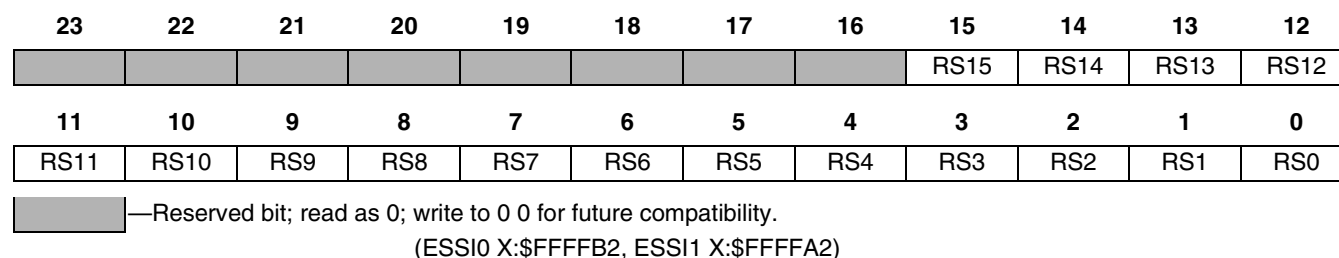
| 23 | 22 | 21 | 20 | 19 | 18 | 17 | 16 | 15 | 14 | 13 | 12 |
|---|---|---|---|---|---|---|---|---|---|---|---|
| | | | | | | | | RS15 | RS14 | RS13 | RS12 |

| 11 | 10 | 9 | 8 | 7 | 6 | 5 | 4 | 3 | 2 | 1 | 0 |
|---|---|---|---|---|---|---|---|---|---|---|---|
| RS11 | RS10 | RS9 | RS8 | RS7 | RS6 | RS5 | RS4 | RS3 | RS2 | RS1 | RS0 |

—Reserved bit; read as 0; write to 0 0 for future compatibility.

(ESSI0 X:$FFFFB2, ESSI1 X:$FFFFA2)